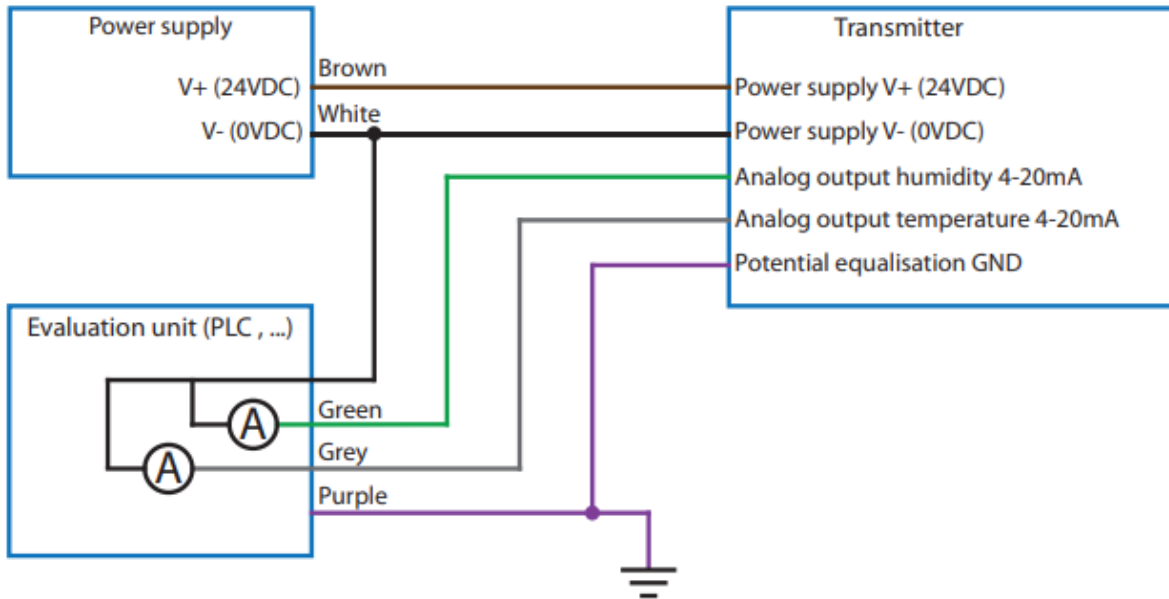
Power supply
V+ (24VDC)
V- (0VDC)

Brown
White

Transmitter
Power supply V+ (24VDC)
Power supply V- (0VDC)
Analog output humidity 4-20mA
Analog output temperature 4-20mA
Potential equalisation GND

Evaluation unit (PLC , ...)
A
A
Green
Grey
Purple